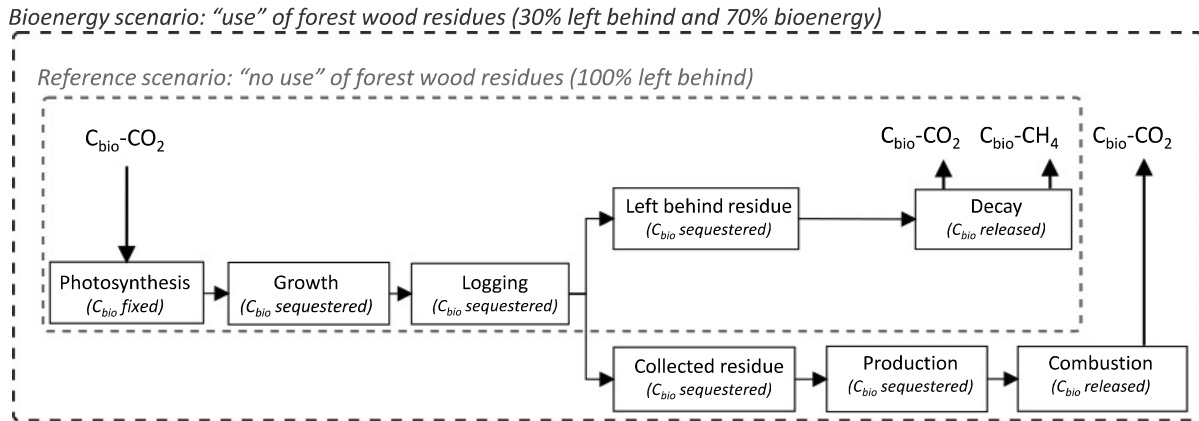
Bioenergy scenario: "use" of forest wood residues (30% left behind and 70% bioenergy)

Reference scenario: "no use" of forest wood residues (100% left behind)

$C_{bio}$-$CO_2$

$C_{bio}$-$CO_2$ $C_{bio}$-$CH_4$ $C_{bio}$-$CO_2$

Left behind residue ($C_{bio}$ sequestered)

Decay ($C_{bio}$ released)

Photosynthesis ($C_{bio}$ fixed)

Growth ($C_{bio}$ sequestered)

Logging ($C_{bio}$ sequestered)

Collected residue ($C_{bio}$ sequestered)

Production ($C_{bio}$ sequestered)

Combustion ($C_{bio}$ released)